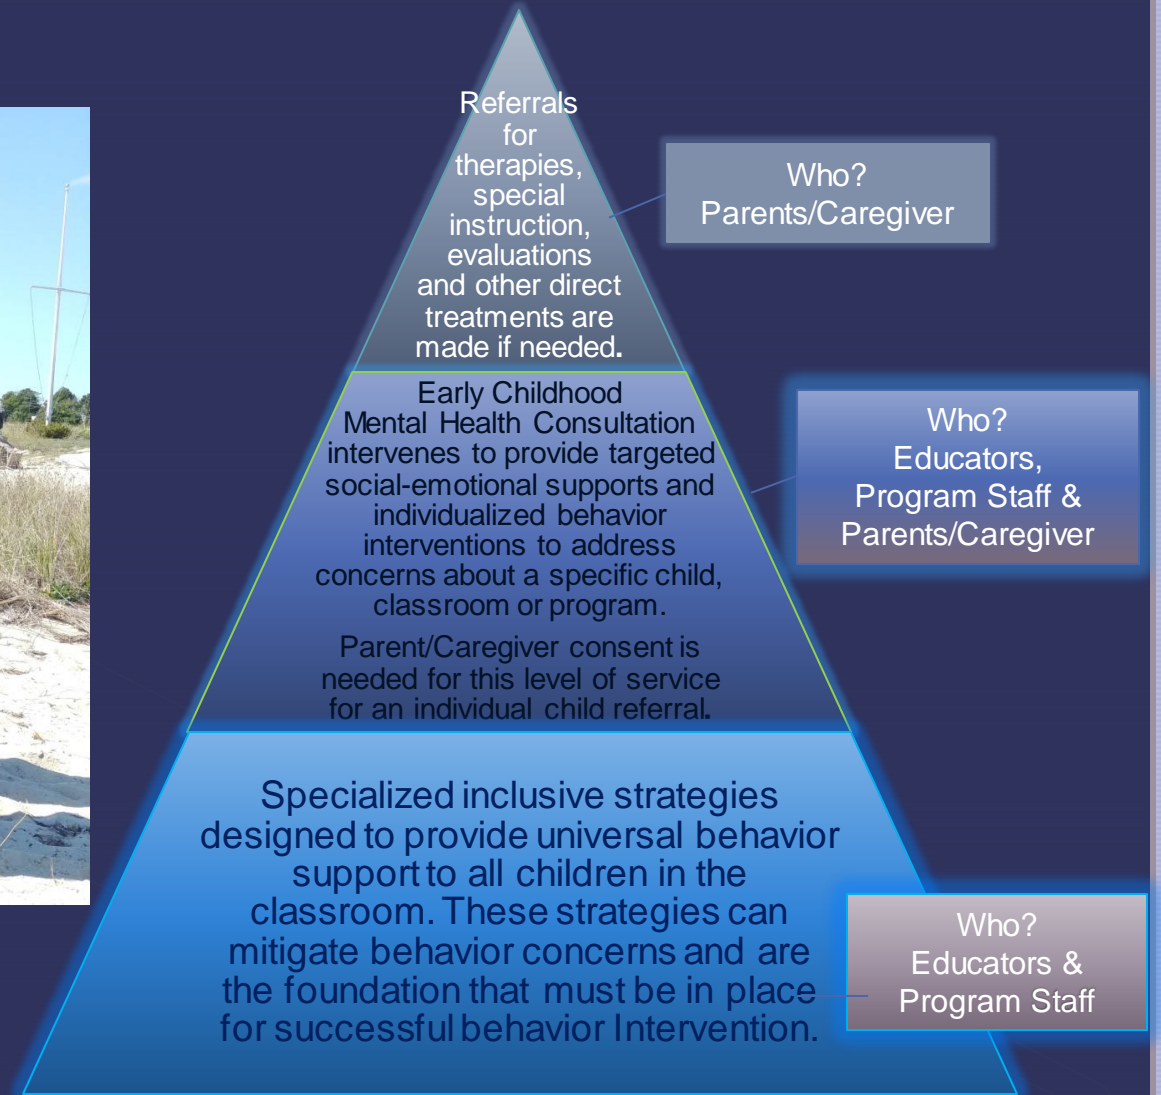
Referrals for therapies, special instruction, evaluations and other direct treatments are made if needed.

Who?
Parents/Caregiver

Early Childhood Mental Health Consultation intervenes to provide targeted social-emotional supports and individualized behavior interventions to address concerns about a specific child, classroom or program.

Parent/Caregiver consent is needed for this level of service for an individual child referral.

Who?
Educators, Program Staff & Parents/Caregiver

Specialized inclusive strategies designed to provide universal behavior support to all children in the classroom. These strategies can mitigate behavior concerns and are the foundation that must be in place for successful behavior Intervention.

Who?
Educators & Program Staff